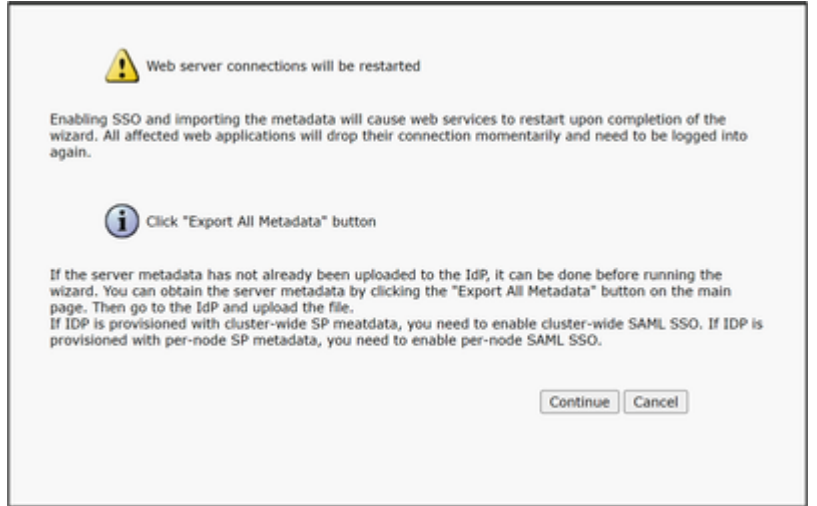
Web server connections will be restarted

Enabling SSO and importing the metadata will cause web services to restart upon completion of the wizard. All affected web applications will drop their connection momentarily and need to be logged into again.

Click "Export All Metadata" button

If the server metadata has not already been uploaded to the IdP, it can be done before running the wizard. You can obtain the server metadata by clicking the "Export All Metadata" button on the main page. Then go to the IdP and upload the file.
If IDP is provisioned with cluster-wide SP meatdata, you need to enable cluster-wide SAML SSO. If IDP is provisioned with per-node SP metadata, you need to enable per-node SAML SSO.

Continue Cancel